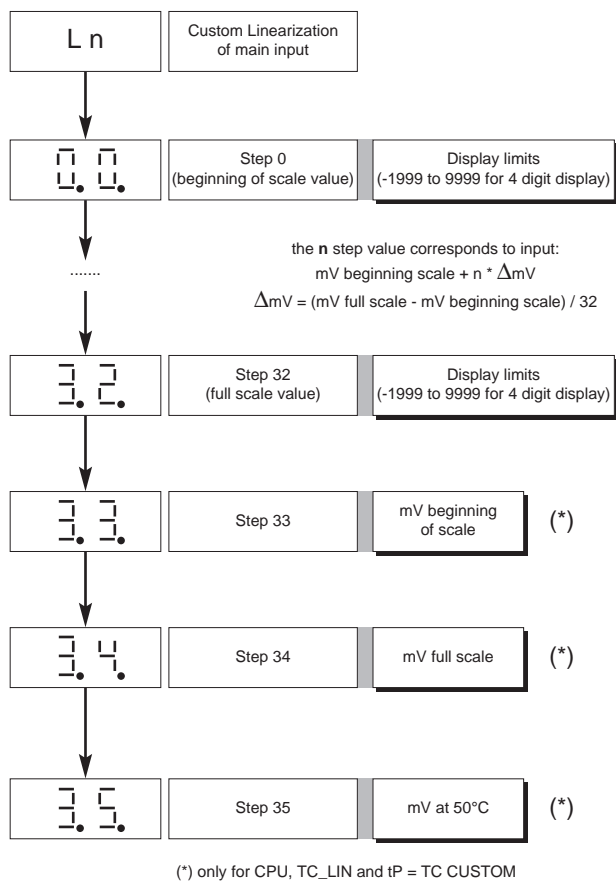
L n

Custom Linearization of main input

0. 0.

Step 0 (beginning of scale value)

Display limits (-1999 to 9999 for 4 digit display)

.......

the **n** step value corresponds to input:
mV beginning scale + n * $\Delta$mV
$\Delta$mV = (mV full scale - mV beginning scale) / 32

3. 2.

Step 32 (full scale value)

Display limits (-1999 to 9999 for 4 digit display)

3. 3.

Step 33

mV beginning of scale

(*)

3. 4.

Step 34

mV full scale

(*)

3. 5.

Step 35

mV at 50°C

(*)

(*) only for CPU, TC_LIN and tP = TC CUSTOM